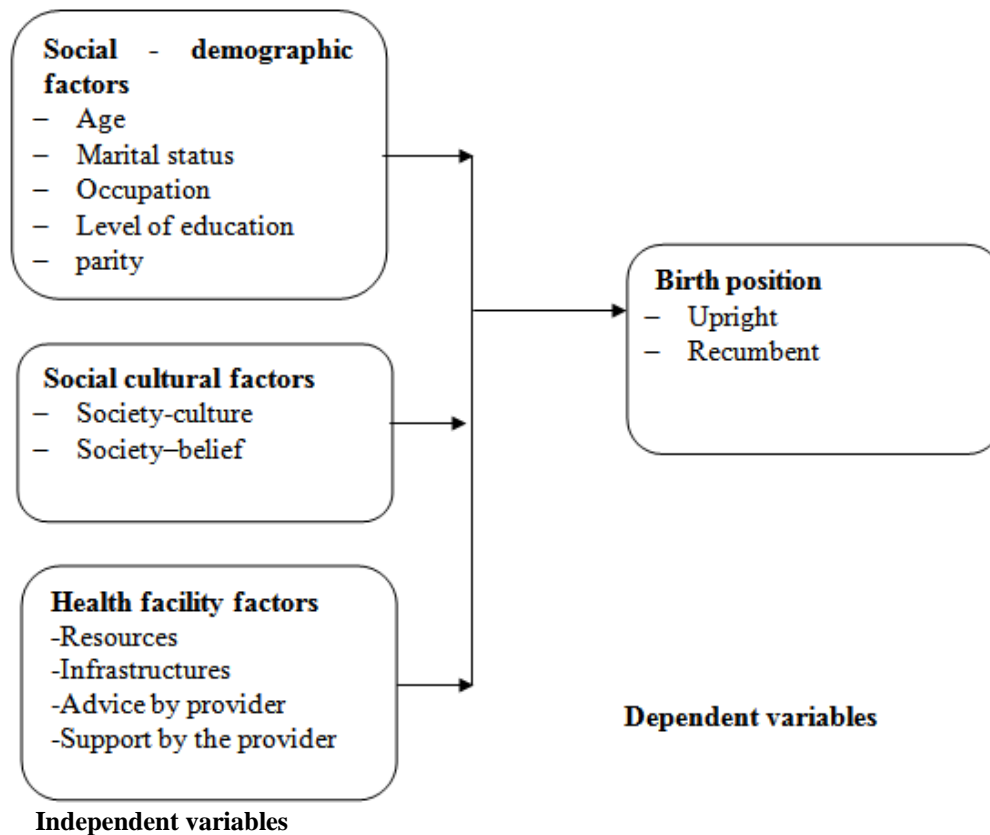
Social - demographic factors
– Age
– Marital status
– Occupation
– Level of education
– parity

Social cultural factors
– Society-culture
– Society–belief

Health facility factors
-Resources
-Infrastructures
-Advice by provider
-Support by the provider

Independent variables

Birth position
– Upright
– Recumbent

Dependent variables